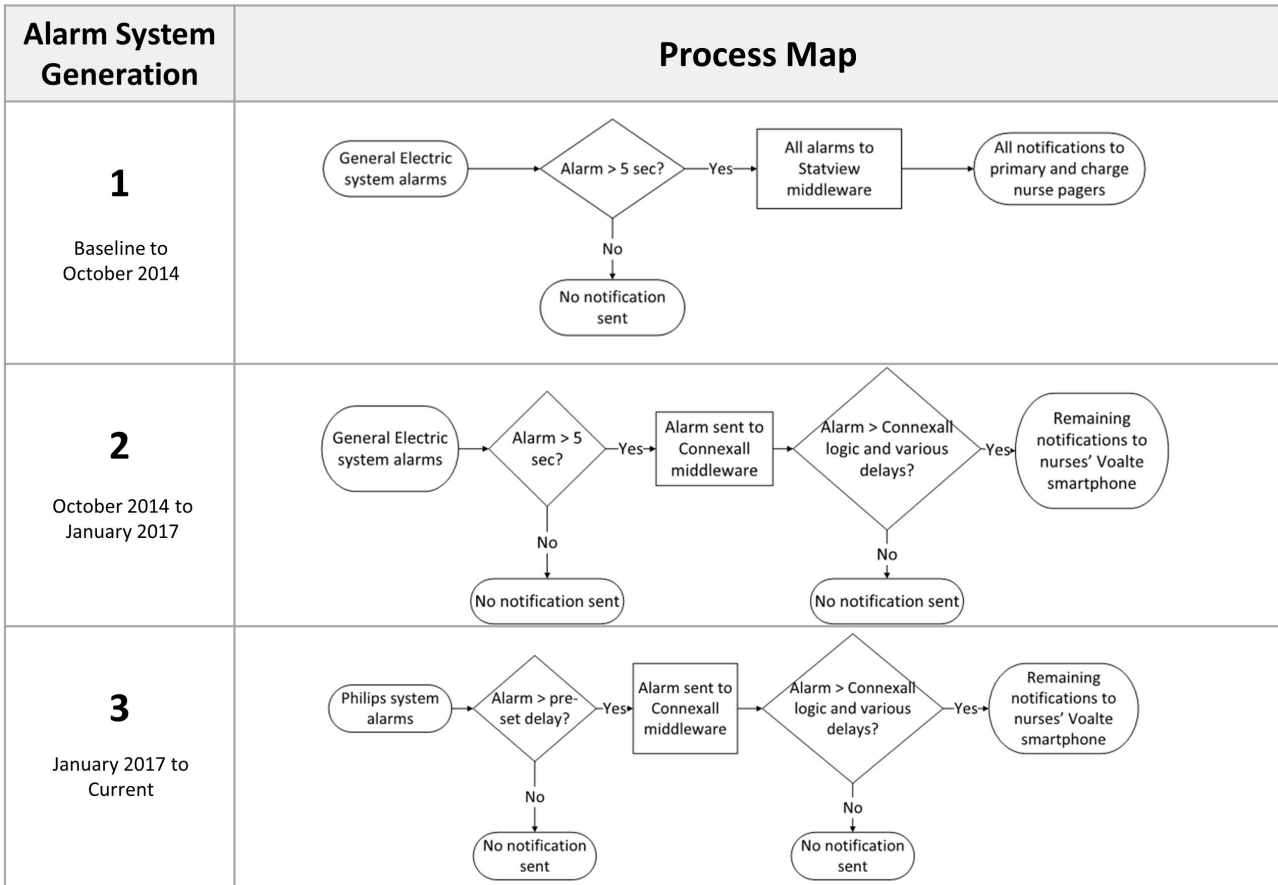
| Alarm System Generation | Process Map |
|---|---|
| **1** Baseline to October 2014 | General Electric system alarms → Alarm > 5 sec? —Yes→ All alarms to Statview middleware → All notifications to primary and charge nurse pagers; No → No notification sent |
| **2** October 2014 to January 2017 | General Electric system alarms → Alarm > 5 sec? —Yes→ Alarm sent to Connexall middleware → Alarm > Connexall logic and various delays? —Yes→ Remaining notifications to nurses' Voalte smartphone; No → No notification sent; No → No notification sent |
| **3** January 2017 to Current | Philips system alarms → Alarm > pre-set delay? —Yes→ Alarm sent to Connexall middleware → Alarm > Connexall logic and various delays? —Yes→ Remaining notifications to nurses' Voalte smartphone; No → No notification sent; No → No notification sent |